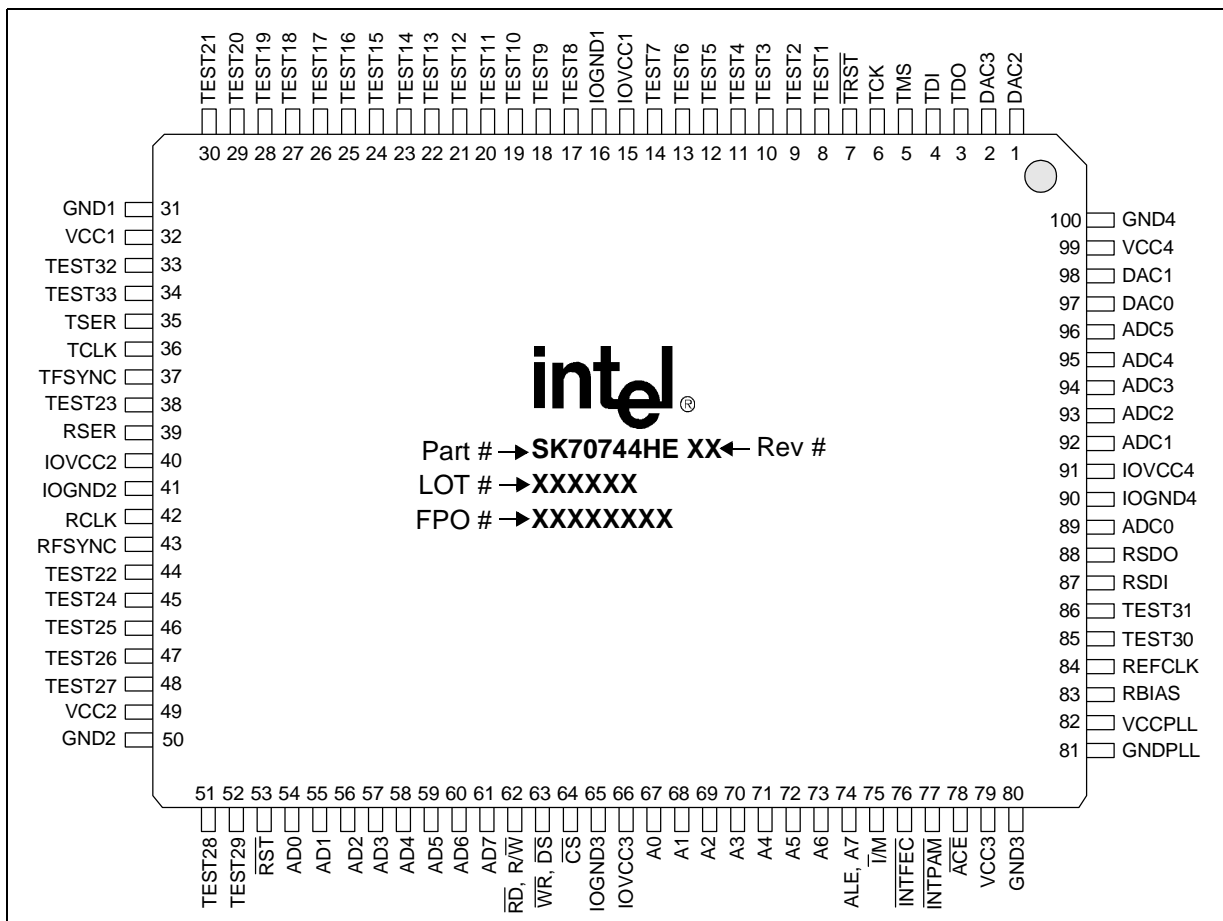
TEST21 TEST20 TEST19 TEST18 TEST17 TEST16 TEST15 TEST14 TEST13 TEST12 TEST11 TEST10 TEST9 TEST8 IOGND1 IOVCC1 TEST7 TEST6 TEST5 TEST4 TEST3 TEST2 TEST1 $\overline{TRST}$ TCK TMS TDI TDO DAC3 DAC2

30 29 28 27 26 25 24 23 22 21 20 19 18 17 16 15 14 13 12 11 10 9 8 7 6 5 4 3 2 1

GND1 31
VCC1 32
TEST32 33
TEST33 34
TSER 35
TCLK 36
TFSYNC 37
TEST23 38
RSER 39
IOVCC2 40
IOGND2 41
RCLK 42
RFSYNC 43
TEST22 44
TEST24 45
TEST25 46
TEST26 47
TEST27 48
VCC2 49
GND2 50

100 GND4
99 VCC4
98 DAC1
97 DAC0
96 ADC5
95 ADC4
94 ADC3
93 ADC2
92 ADC1
91 IOVCC4
90 IOGND4
89 ADC0
88 RSDO
87 RSDI
86 TEST31
85 TEST30
84 REFCLK
83 RBIAS
82 VCCPLL
81 GNDPLL

intel®

Part # → SK70744HE XX ← Rev #
LOT # → XXXXXX
FPO # → XXXXXXXX

51 52 53 54 55 56 57 58 59 60 61 62 63 64 65 66 67 68 69 70 71 72 73 74 75 76 77 78 79 80

TEST28 TEST29 $\overline{RST}$ AD0 AD1 AD2 AD3 AD4 AD5 AD6 AD7 $\overline{RD}$, R/$\overline{W}$ $\overline{WR}$, $\overline{DS}$ $\overline{CS}$ IOGND3 IOVCC3 A0 A1 A2 A3 A4 A5 A6 ALE, A7 I/$\overline{M}$ $\overline{INTFEC}$ $\overline{INTPAM}$ $\overline{ACE}$ VCC3 GND3